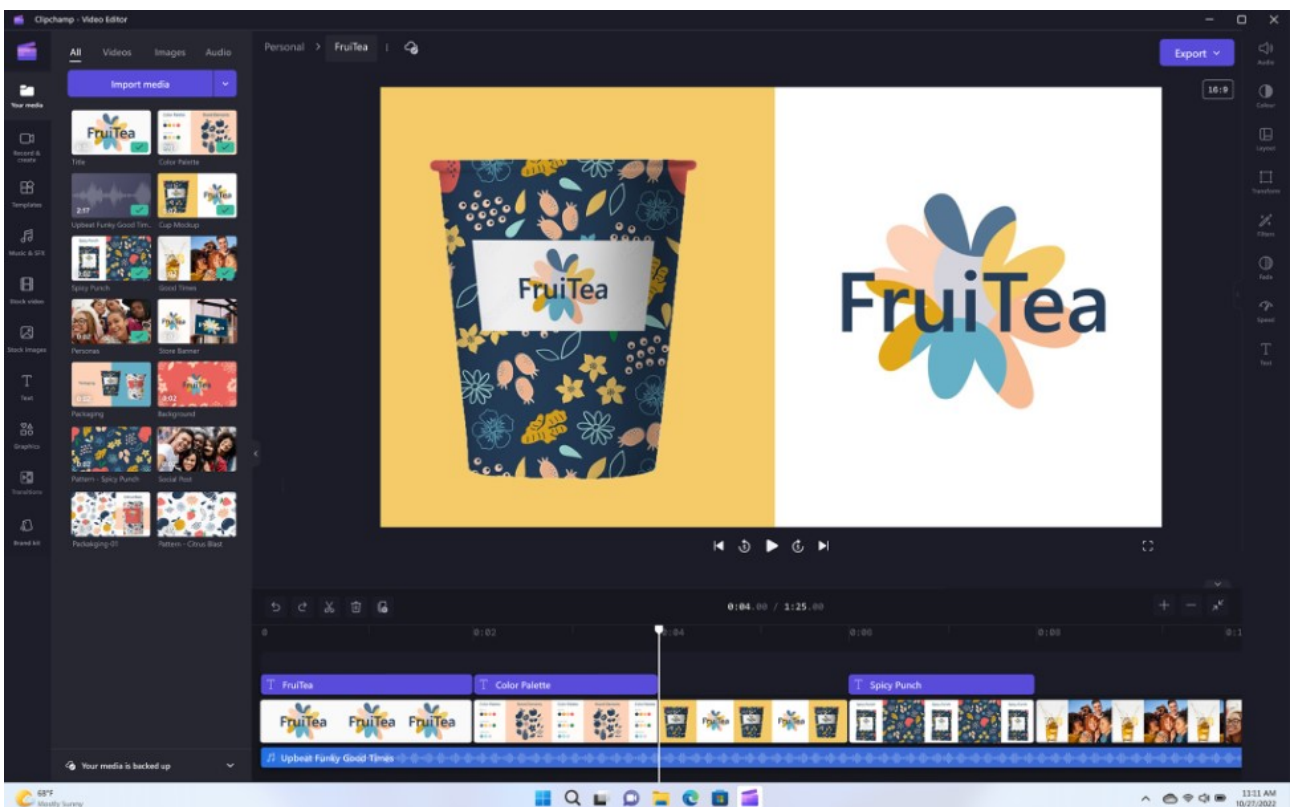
Clipchamp - Video Editor

All Videos Images Audio

Import media

Your media

Record & create

Templates

Music & SFX

Stock video

Stock images

Text

Graphics

Transitions

Brand kit

FruiTea

Title

Color Palette

2:17

Upbeat Funky Good Tim...

Cup Mockup

Spicy Punch

Good Times

Personas

Store Banner

Packaging

Background

Pattern - Spicy Punch

Social Post

Packaging-01

Pattern - Citrus Blast

Your media is backed up

Personal > FruiTea

Export

16:9

FruiTea

FruiTea

Audio

Colour

Layout

Transform

Filters

Fade

Speed

Text

0:04.00 / 1:25.00

0 0:02 0:04 0:06 0:08 0:1

FruiTea

Color Palette

Spicy Punch

FruiTea FruiTea FruiTea

Upbeat Funky Good Times

68°F
Mostly Sunny

11:11 AM
10/27/2022